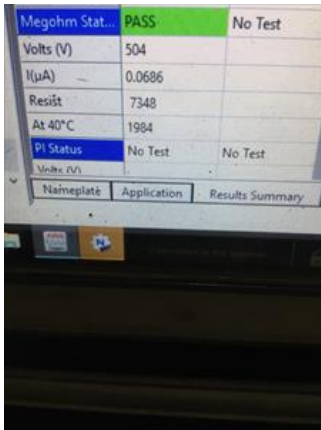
| Megohm Stat... | PASS | No Test |
|---|---|---|
| Volts (V) | 504 | |
| I(µA) | 0.0686 | |
| Resist | 7348 | |
| At 40°C | 1984 | |
| PI Status | No Test | No Test |
| Volts (V) | | |

Nameplate Application Results Summary